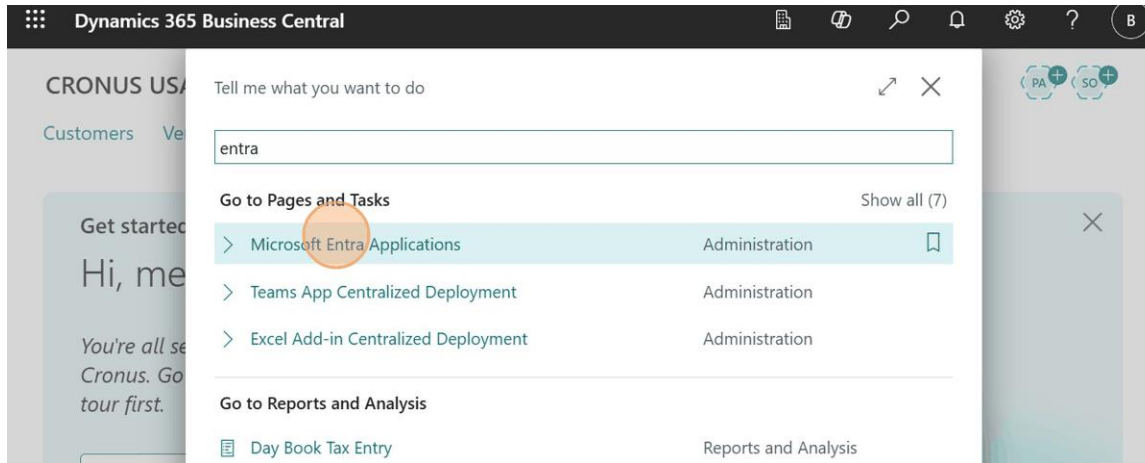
Dynamics 365 Business Central

B

CRONUS USA

Customers Ve

PA SO

Get started

Hi, me

You're all se
Cronus. Go
tour first.

Tell me what you want to do

entra

Go to Pages and Tasks

Show all (7)

> Microsoft Entra Applications | Administration

> Teams App Centralized Deployment | Administration

> Excel Add-in Centralized Deployment | Administration

Go to Reports and Analysis

Day Book Tax Entry | Reports and Analysis